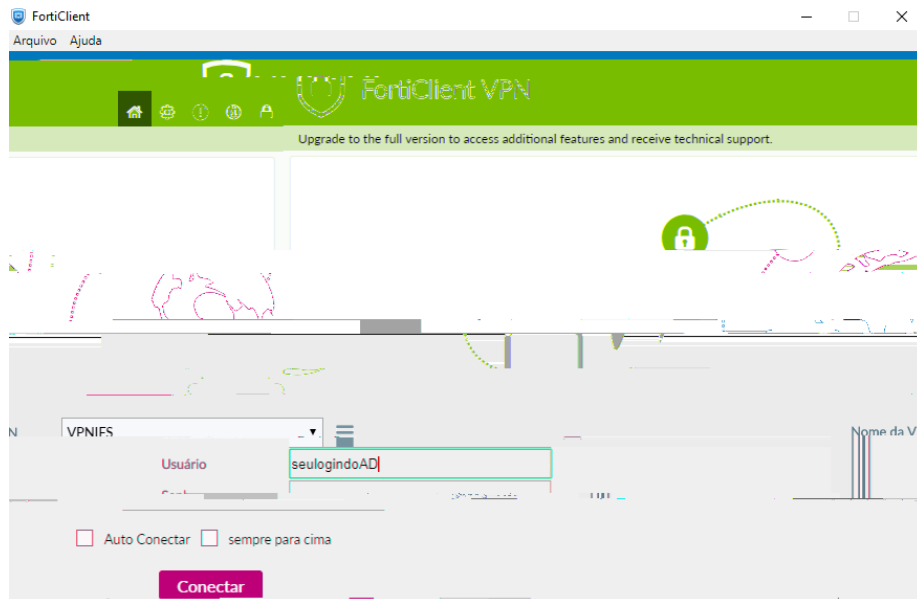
FortiClient

Arquivo Ajuda

FortiClient VPN

Upgrade to the full version to access additional features and receive technical support.

N VPNIFS

Nome da V

Usuário seulogindoAD

Auto Conectar sempre para cima

Conectar